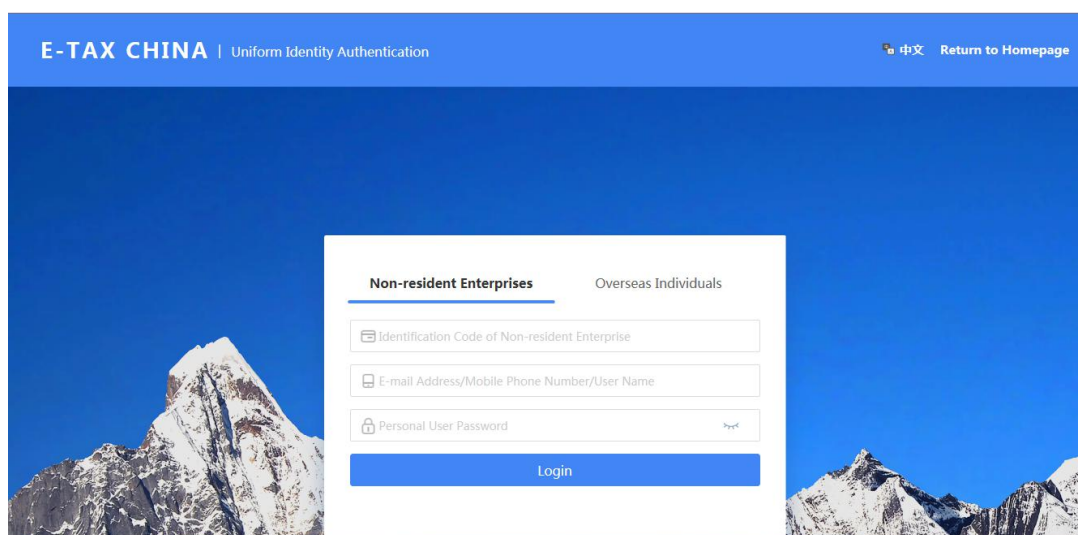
E-TAX CHINA | Uniform Identity Authentication

中文 Return to Homepage

Non-resident Enterprises

Overseas Individuals

Identification Code of Non-resident Enterprise

E-mail Address/Mobile Phone Number/User Name

Personal User Password

Login